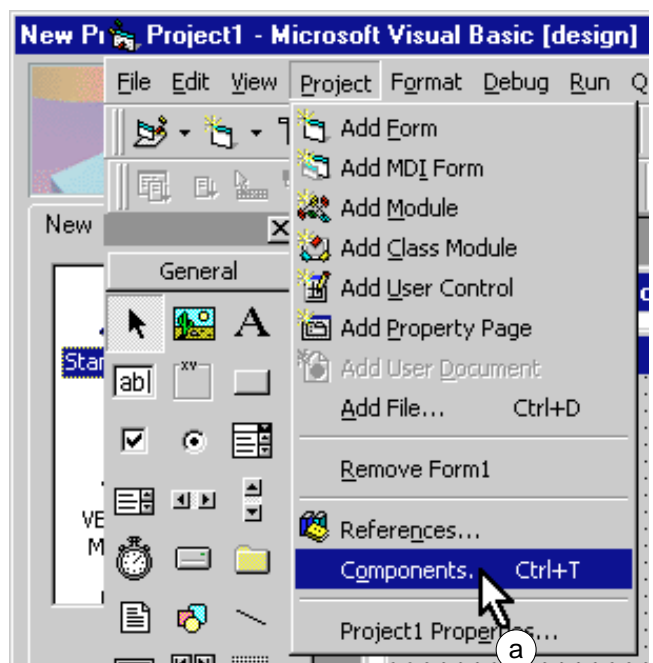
New Pr Project1 - Microsoft Visual Basic [design]

File Edit View Project Format Debug Run Q

New

General

Star

VE

M

Add Form
Add MDI Form
Add Module
Add Class Module
Add User Control
Add Property Page
Add User Document
Add File... Ctrl+D
Remove Form1
References...
Components... Ctrl+T
Project1 Properties...

a